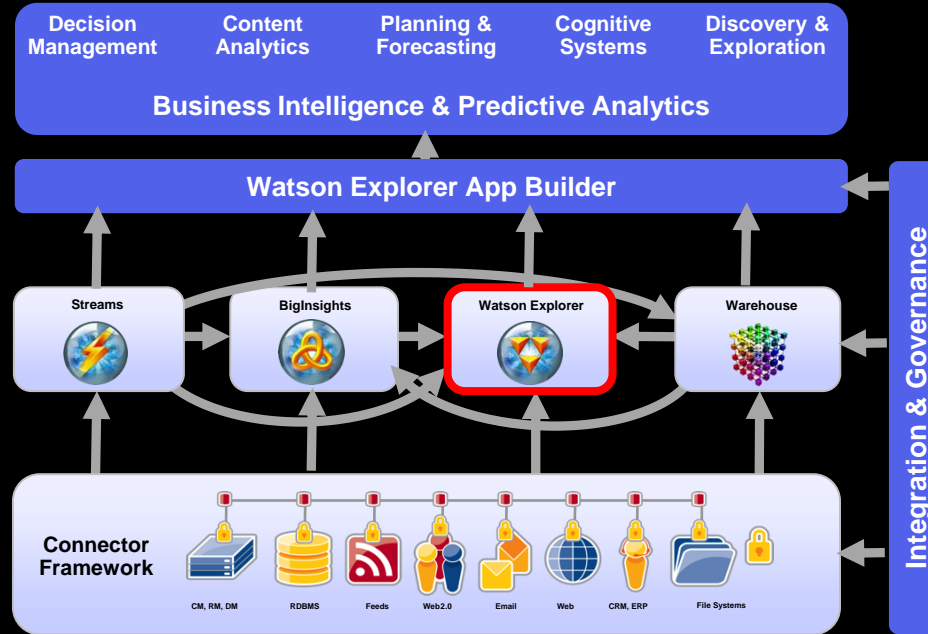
Decision Management

Content Analytics

Planning & Forecasting

Cognitive Systems

Discovery & Exploration

Business Intelligence & Predictive Analytics

Watson Explorer App Builder

Integration & Governance

Streams

BigInsights

Watson Explorer

Warehouse

Connector Framework

CM, RM, DM

RDBMS

Feeds

Web2.0

Email

Web

CRM, ERP

File Systems